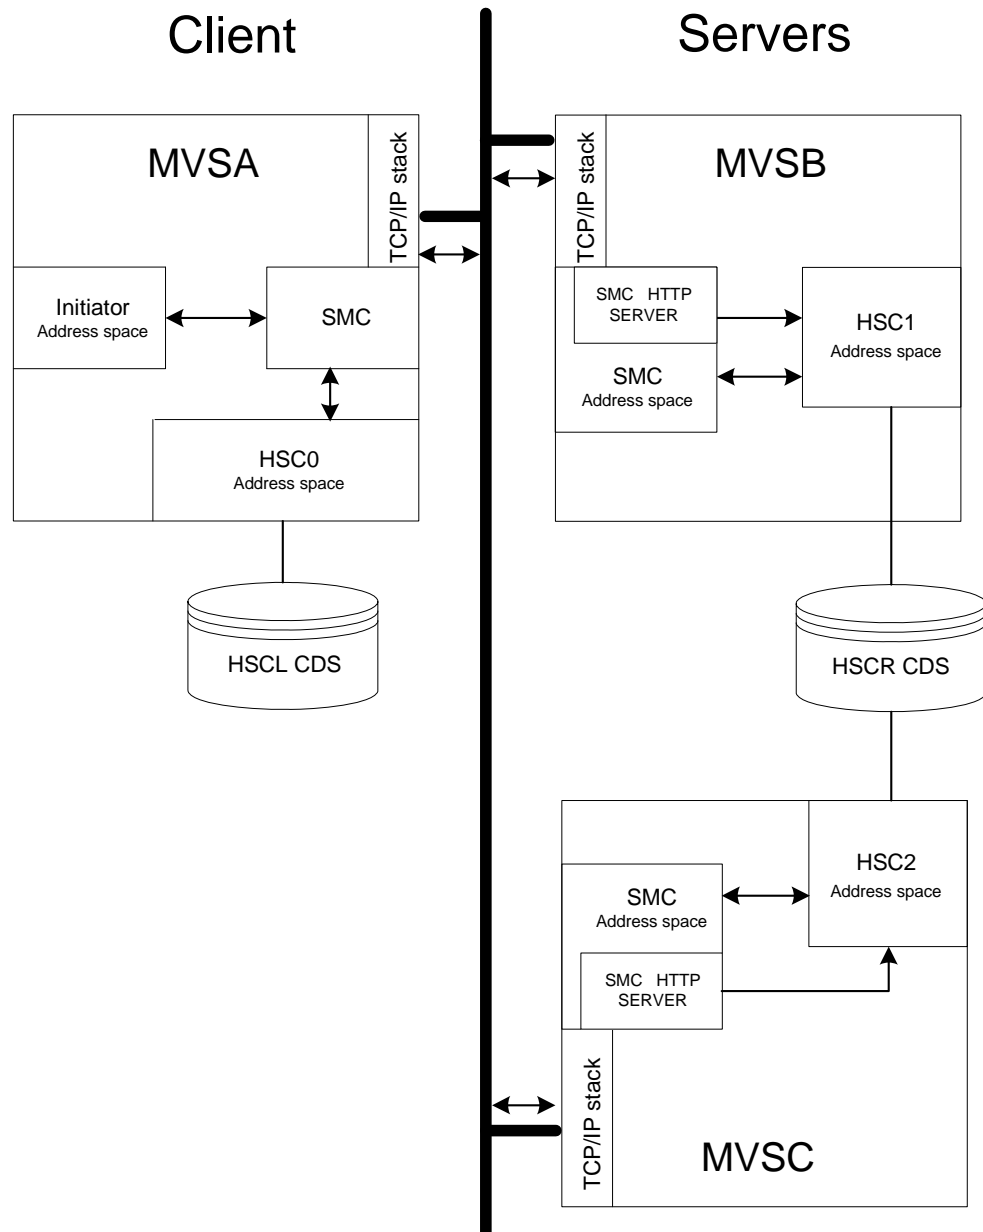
Client

Servers

MVSA

TCP/IP stack

Initiator
Address space

SMC

HSC0
Address space

HSCL CDS

TCP/IP stack

MVSB

SMC HTTP SERVER

SMC
Address space

HSC1
Address space

HSCR CDS

HSC2
Address space

SMC
Address space

SMC HTTP SERVER

TCP/IP stack

MVSC